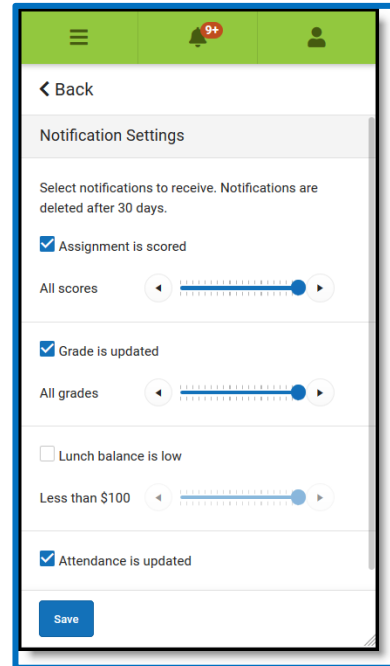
9+

Back

Notification Settings

Select notifications to receive. Notifications are deleted after 30 days.

Assignment is scored

All scores

Grade is updated

All grades

Lunch balance is low

Less than $100

Attendance is updated

Save